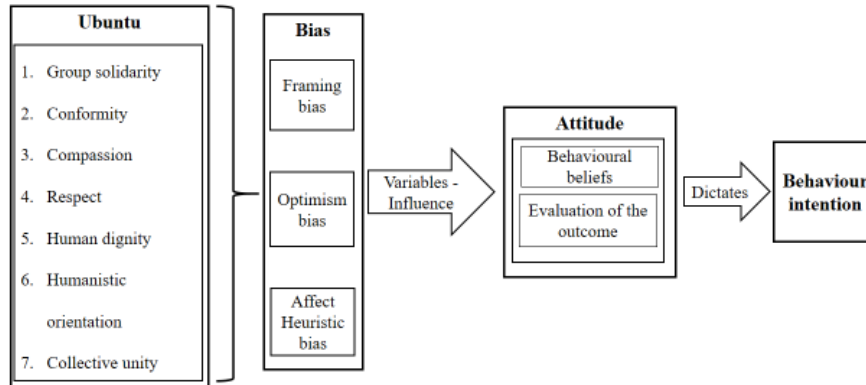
Ubuntu

1. Group solidarity
2. Conformity
3. Compassion
4. Respect
5. Human dignity
6. Humanistic orientation
7. Collective unity

Bias

Framing bias

Optimism bias

Affect Heuristic bias

Variables - Influence

Attitude

Behavioural beliefs

Evaluation of the outcome

Dictates

Behaviour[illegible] intention